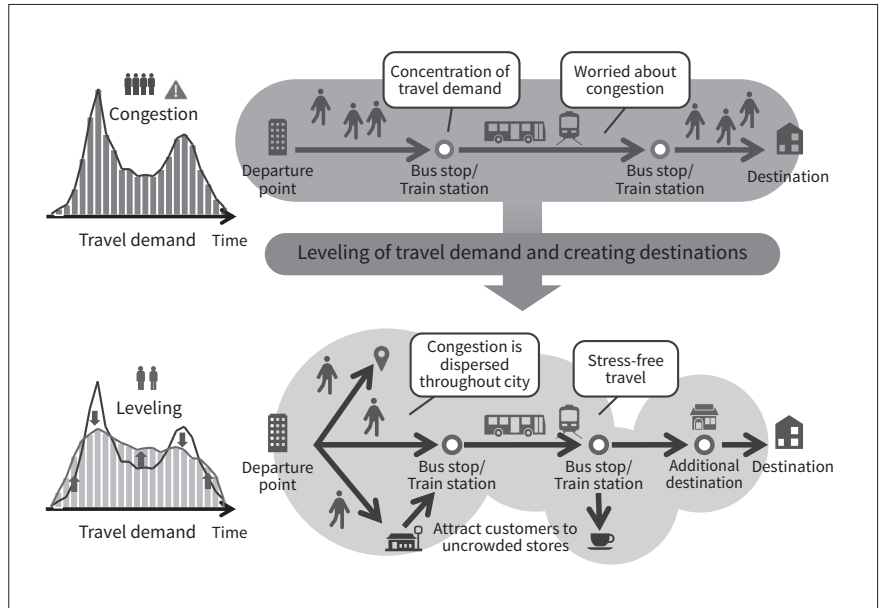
Congestion

Travel demand

Time

Concentration of travel demand

Worried about congestion

Departure point

Bus stop/ Train station

Bus stop/ Train station

Destination

Leveling of travel demand and creating destinations

Leveling

Travel demand

Time

Congestion is dispersed throughout city

Stress-free travel

Departure point

Bus stop/ Train station

Bus stop/ Train station

Additional destination

Destination

Attract customers to uncrowded stores